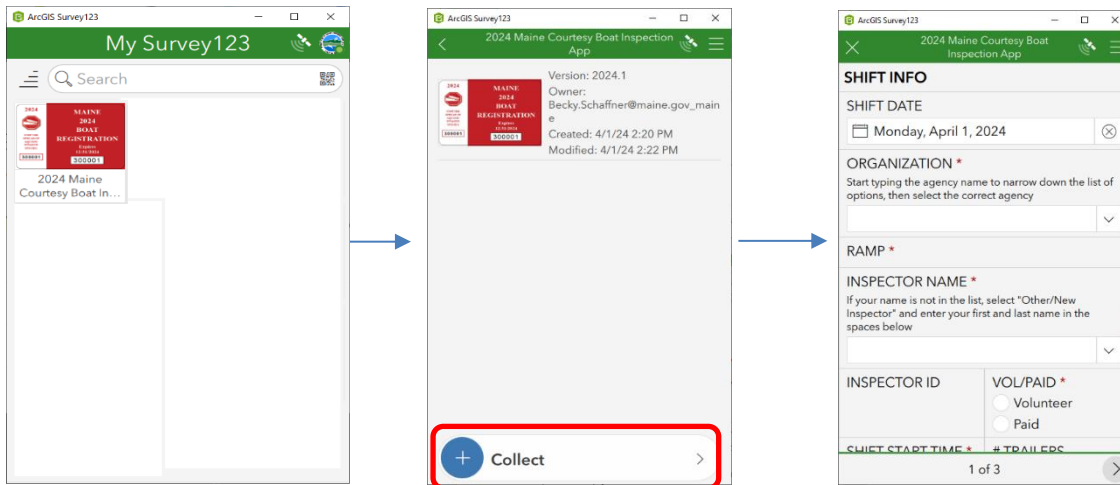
ArcGIS Survey123

My Survey123

Search

2024 MAINE 2024 BOAT REGISTRATION Expires 12.31.2024 300001

2024 Maine Courtesy Boat In...

ArcGIS Survey123

2024 Maine Courtesy Boat Inspection App

2024 MAINE 2024 BOAT REGISTRATION Expires 12.31.2024 300001

Version: 2024.1
Owner: Becky.Schaffner@maine.gov_maine
Created: 4/1/24 2:20 PM
Modified: 4/1/24 2:22 PM

Collect

ArcGIS Survey123

2024 Maine Courtesy Boat Inspection App

SHIFT INFO

SHIFT DATE

Monday, April 1, 2024

ORGANIZATION *
Start typing the agency name to narrow down the list of options, then select the correct agency

RAMP *

INSPECTOR NAME *
If your name is not in the list, select "Other/New Inspector" and enter your first and last name in the spaces below

INSPECTOR ID

VOL/PAID *
Volunteer
Paid

SHIFT START TIME *

# TRAILERS

1 of 3